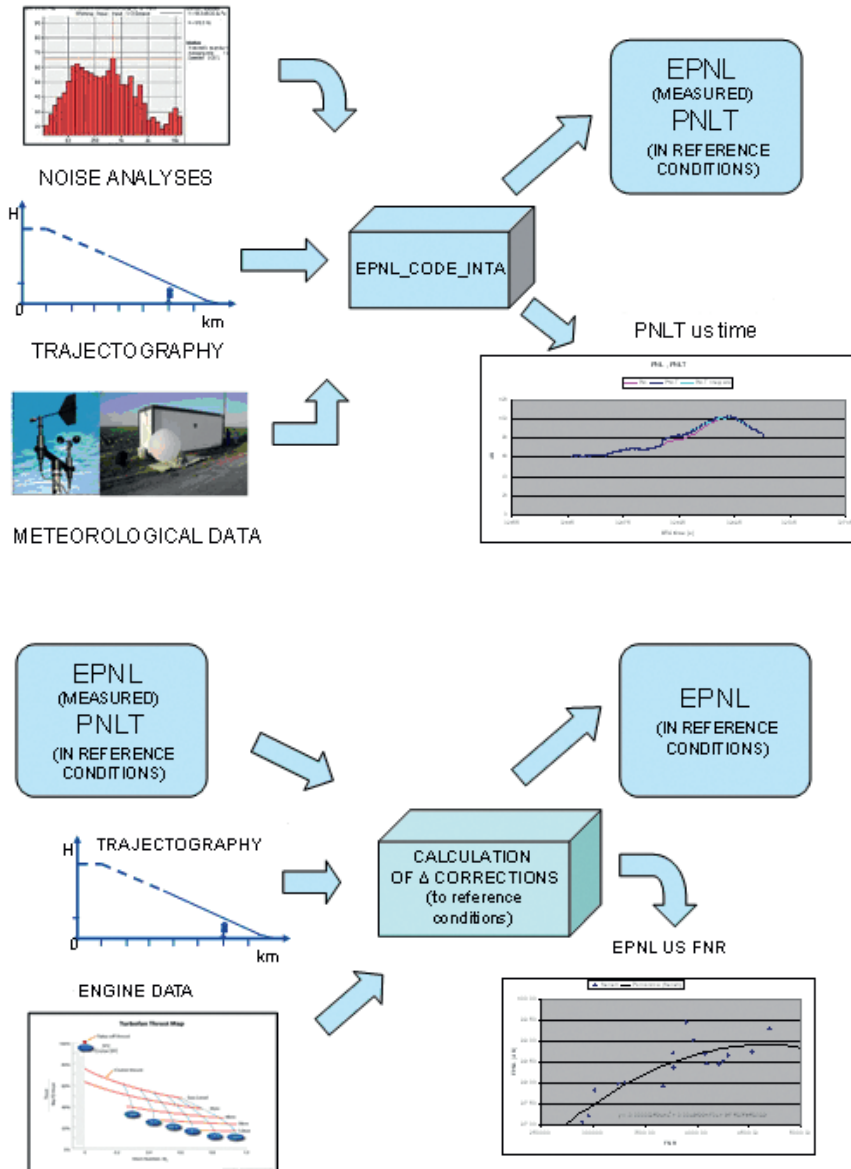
NOISE ANALYSES

H

0

km

TRAJECTOGRAPHY

METEOROLOGICAL DATA

EPNL_CODE_INTA

EPNL
(MEASURED)
PNLT
(IN REFERENCE CONDITIONS)

PNLT us time

PNL, PNLT

EPNL
(MEASURED)
PNLT
(IN REFERENCE CONDITIONS)

TRAJECTOGRAPHY

H

0

km

ENGINE DATA

Turbofan Thrust Map

CALCULATION OF Δ CORRECTIONS (to reference conditions)

EPNL
(IN REFERENCE CONDITIONS)

EPNL US FNR

FNR